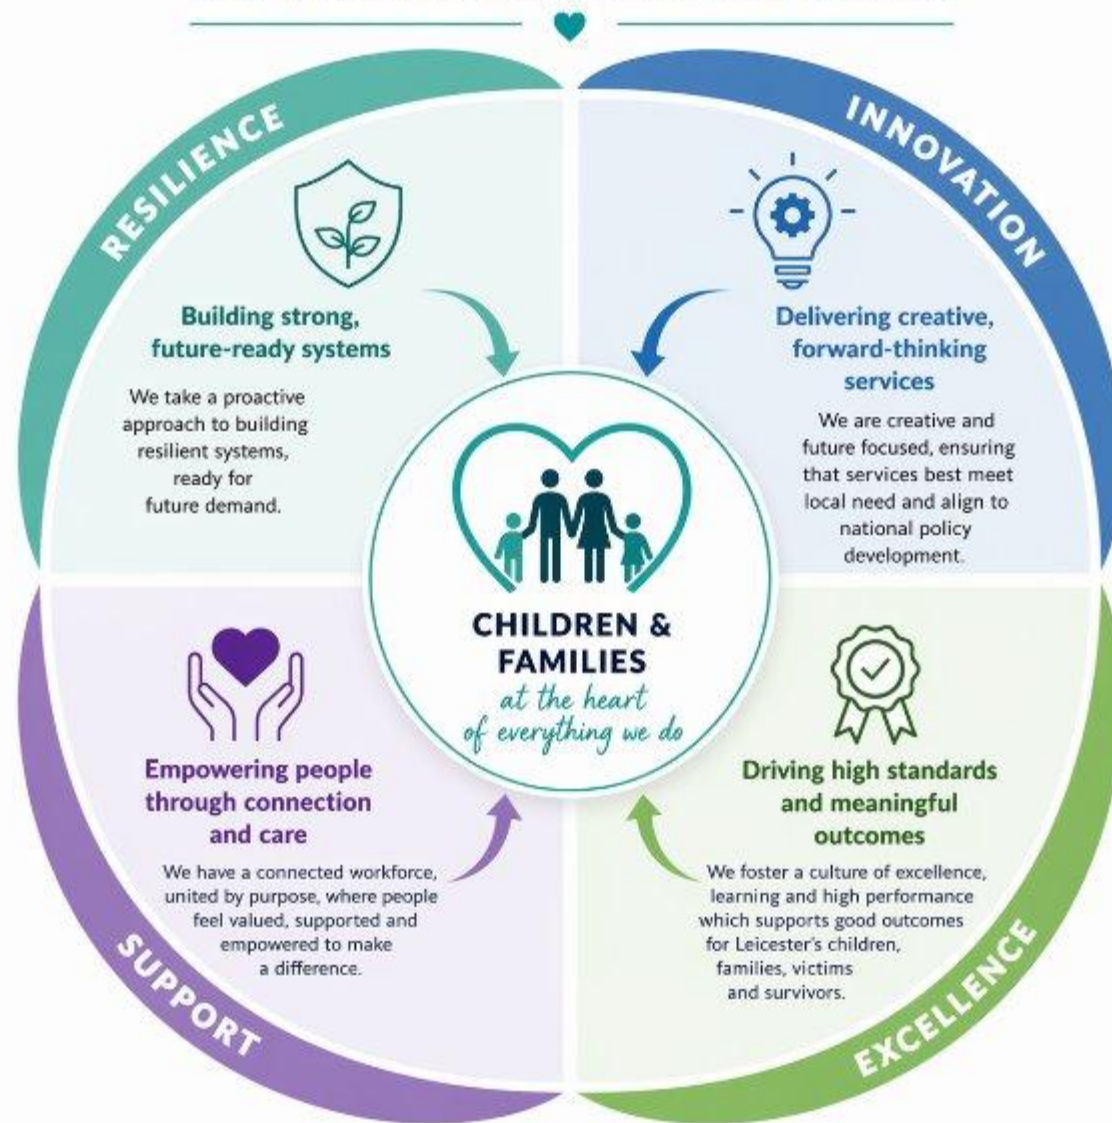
RESILIENCE

Building strong, future-ready systems

We take a proactive approach to building resilient systems, ready for future demand.

INNOVATION

Delivering creative, forward-thinking services

We are creative and future focused, ensuring that services best meet local need and align to national policy development.

CHILDREN & FAMILIES
at the heart of everything we do

Empowering people through connection and care

We have a connected workforce, united by purpose, where people feel valued, supported and empowered to make a difference.

SUPPORT

Driving high standards and meaningful outcomes

We foster a culture of excellence, learning and high performance which supports good outcomes for Leicester's children, families, victims and survivors.

EXCELLENCE